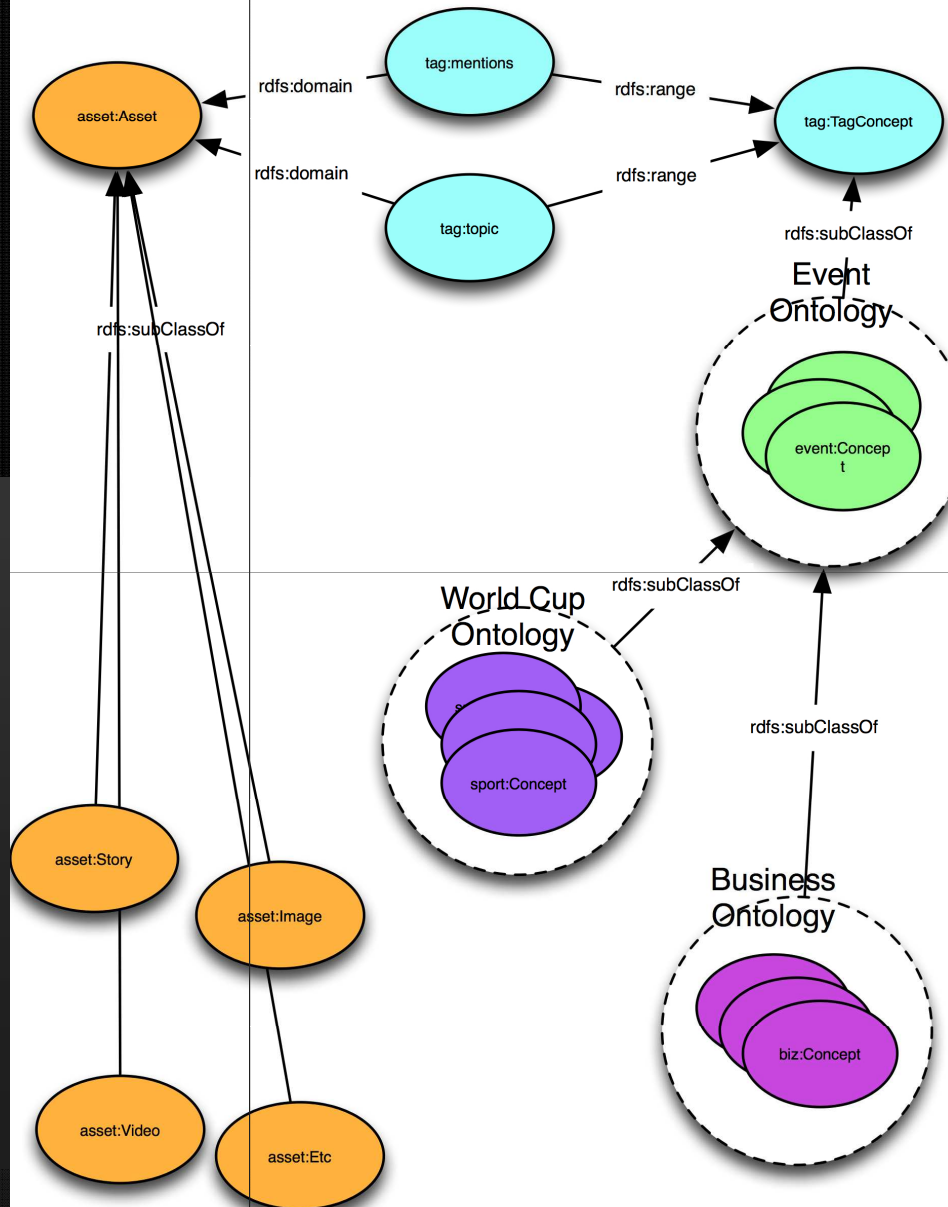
asset:Asset

rdfs:domain

tag:mentions

rdfs:range

tag:TagConcept

rdfs:domain

tag:topic

rdfs:range

rdfs:subClassOf

Event Ontology

rdfs:subClassOf

event:Concept

rdfs:subClassOf

World Cup Ontology

sport:Concept

rdfs:subClassOf

asset:Story

asset:Image

Business Ontology

biz:Concept

asset:Video

asset:Etc